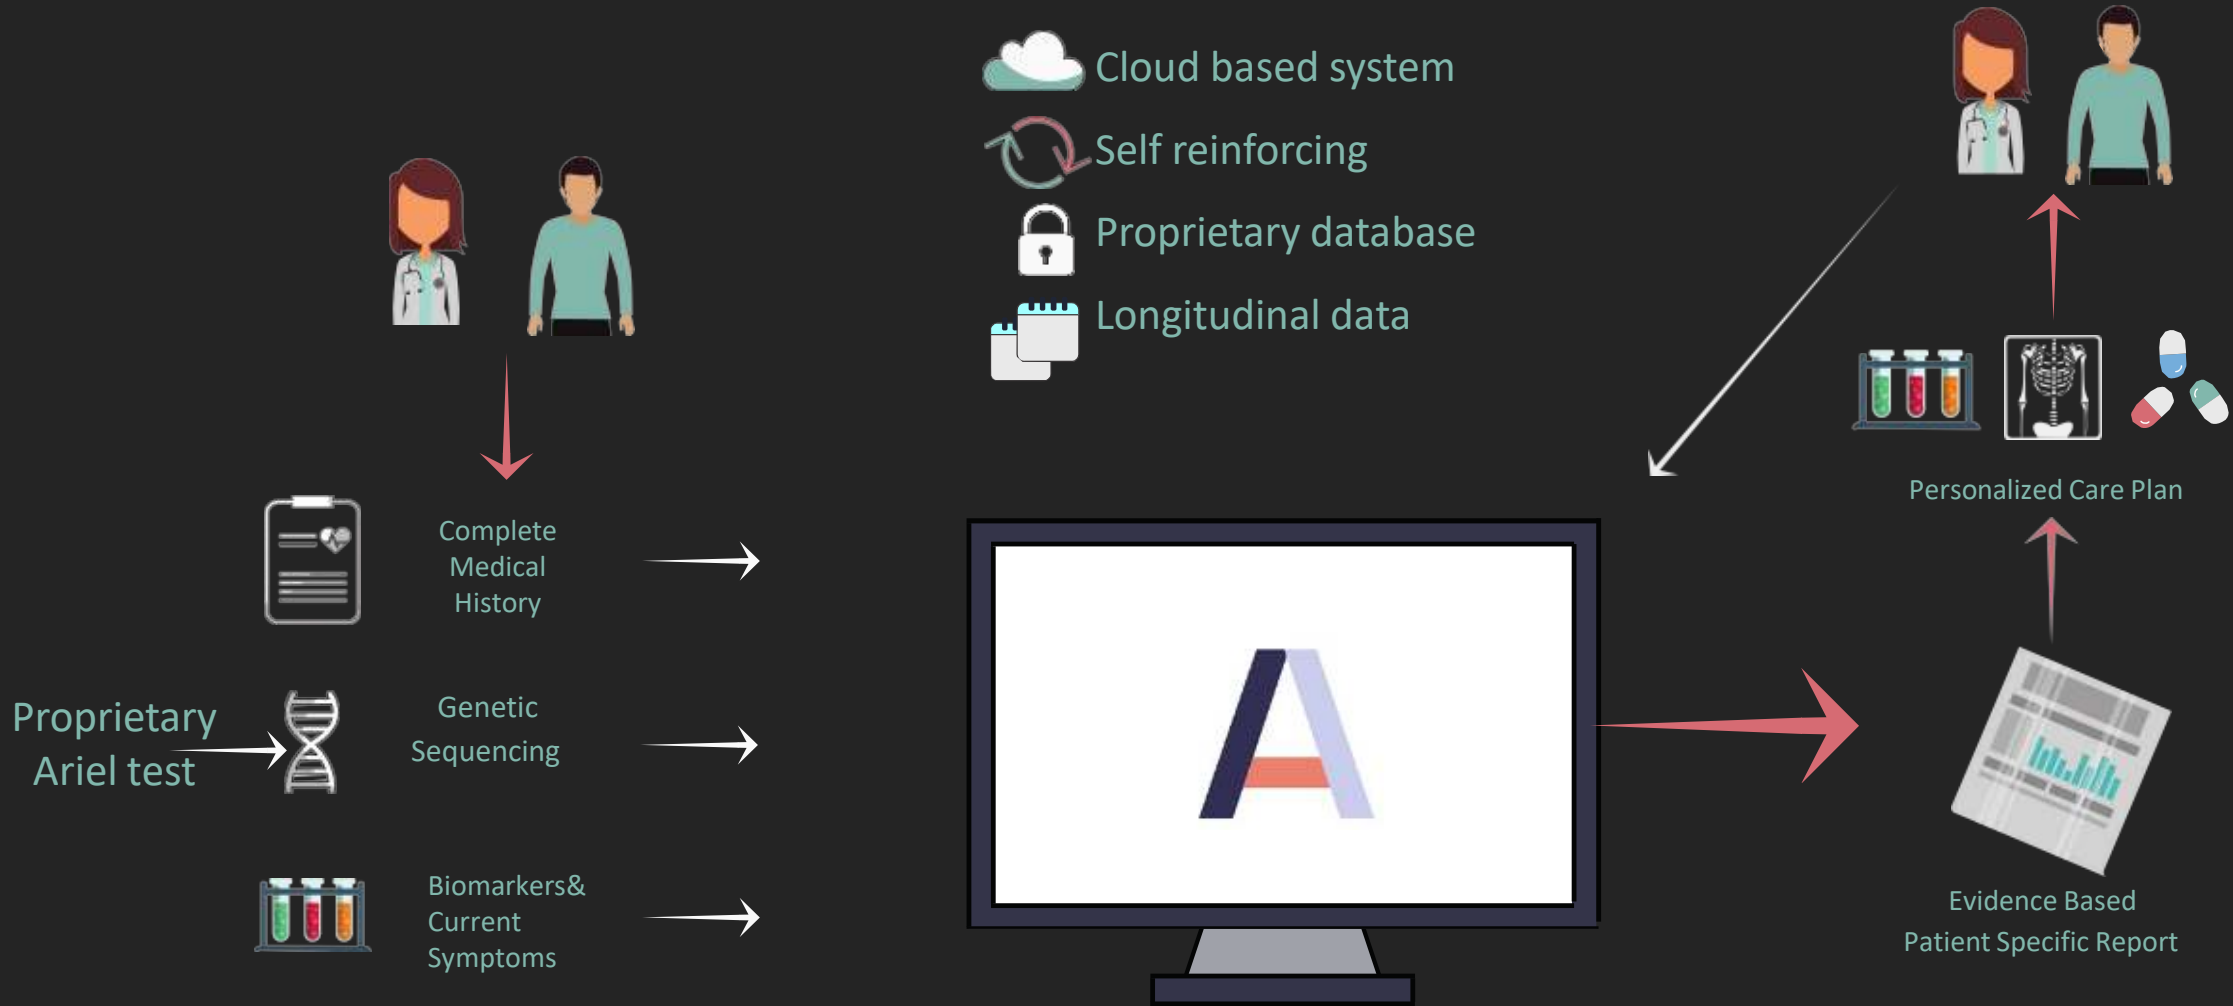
Cloud based system
Self reinforcing
Proprietary database
Longitudinal data

Complete Medical History

Proprietary Ariel test

Genetic Sequencing

Biomarkers& Current Symptoms

A

Personalized Care Plan

Evidence Based Patient Specific Report